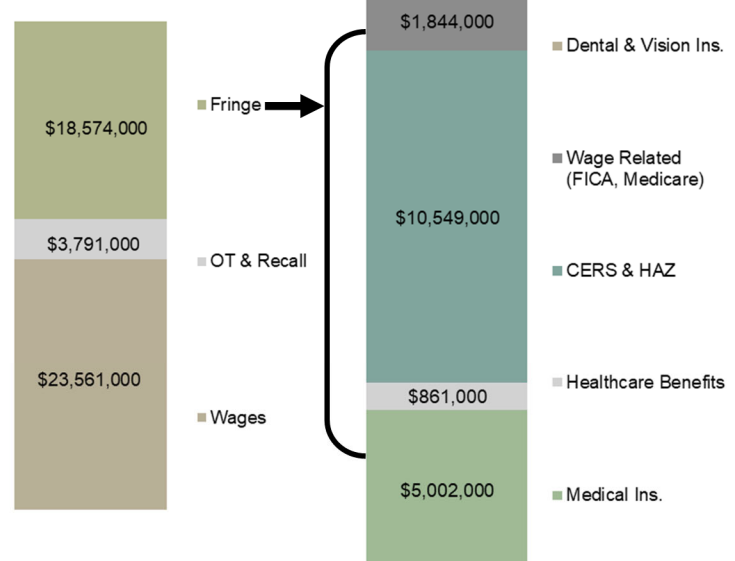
$18,574,000

$3,791,000

$23,561,000

Fringe

OT & Recall

Wages

$1,844,000

$10,549,000

$861,000

$5,002,000

Dental & Vision Ins.

Wage Related (FICA, Medicare)

CERS & HAZ

Healthcare Benefits

Medical Ins.